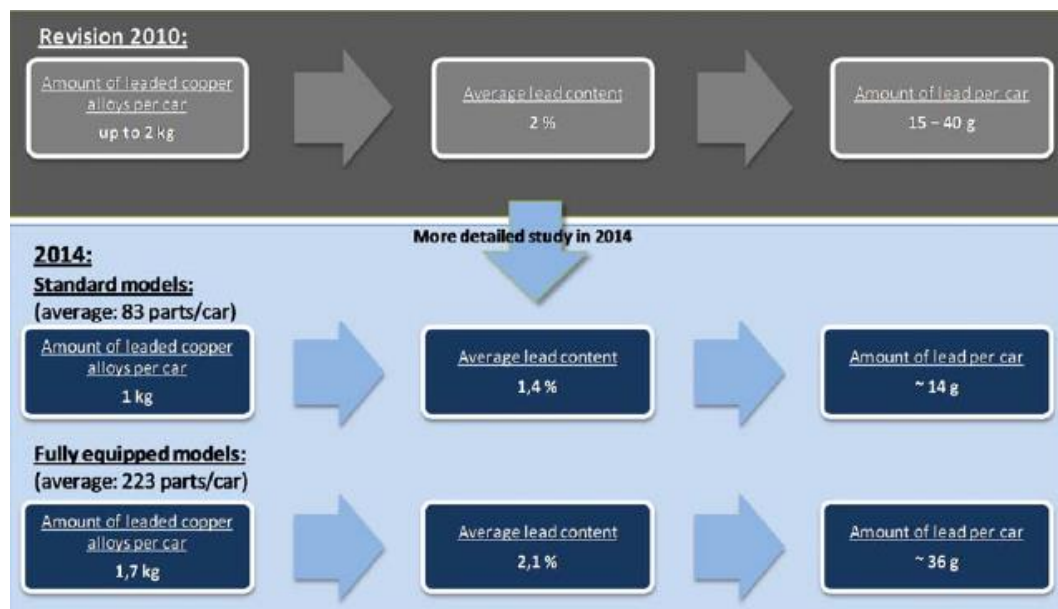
Revision 2010:

Amount of leaded copper alloys per car
up to 2 kg

Average lead content
2 %

Amount of lead per car
15 – 40 g

More detailed study in 2014

2014:

Standard models:
(average: 83 parts/car)

Amount of leaded copper alloys per car
1 kg

Average lead content
1,4 %

Amount of lead per car
~ 14 g

Fully equipped models:
(average: 223 parts/car)

Amount of leaded copper alloys per car
1,7 kg

Average lead content
2,1 %

Amount of lead per car
~ 36 g